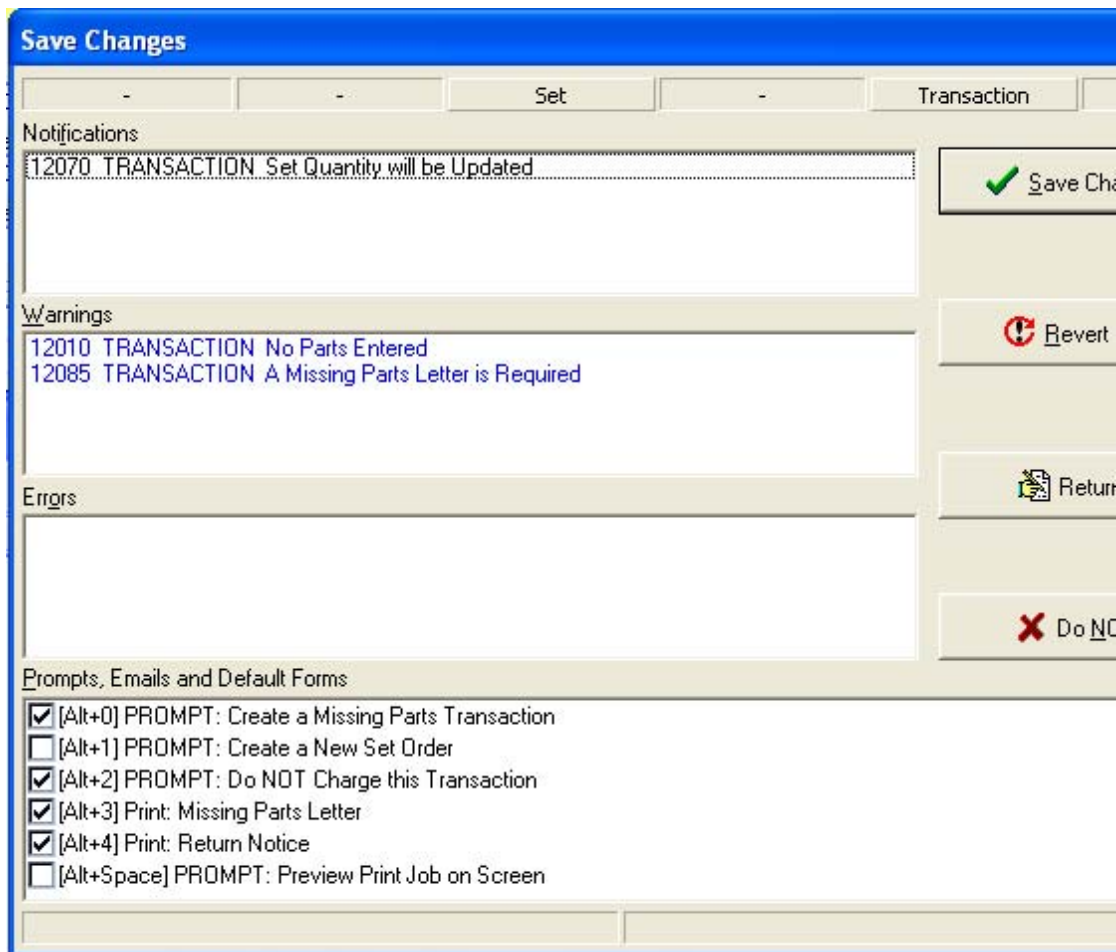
Save Changes

| - | - | Set | - | Transaction |
|---|---|---|---|---|

Notifications

12070 TRANSACTION Set Quantity will be Updated

Save Cha

Warnings

12010 TRANSACTION No Parts Entered
12085 TRANSACTION A Missing Parts Letter is Required

Revert

Errors

Returr

Do NC

Prompts, Emails and Default Forms

[Alt+0] PROMPT: Create a Missing Parts Transaction
[Alt+1] PROMPT: Create a New Set Order
[Alt+2] PROMPT: Do NOT Charge this Transaction
[Alt+3] Print: Missing Parts Letter
[Alt+4] Print: Return Notice
[Alt+Space] PROMPT: Preview Print Job on Screen